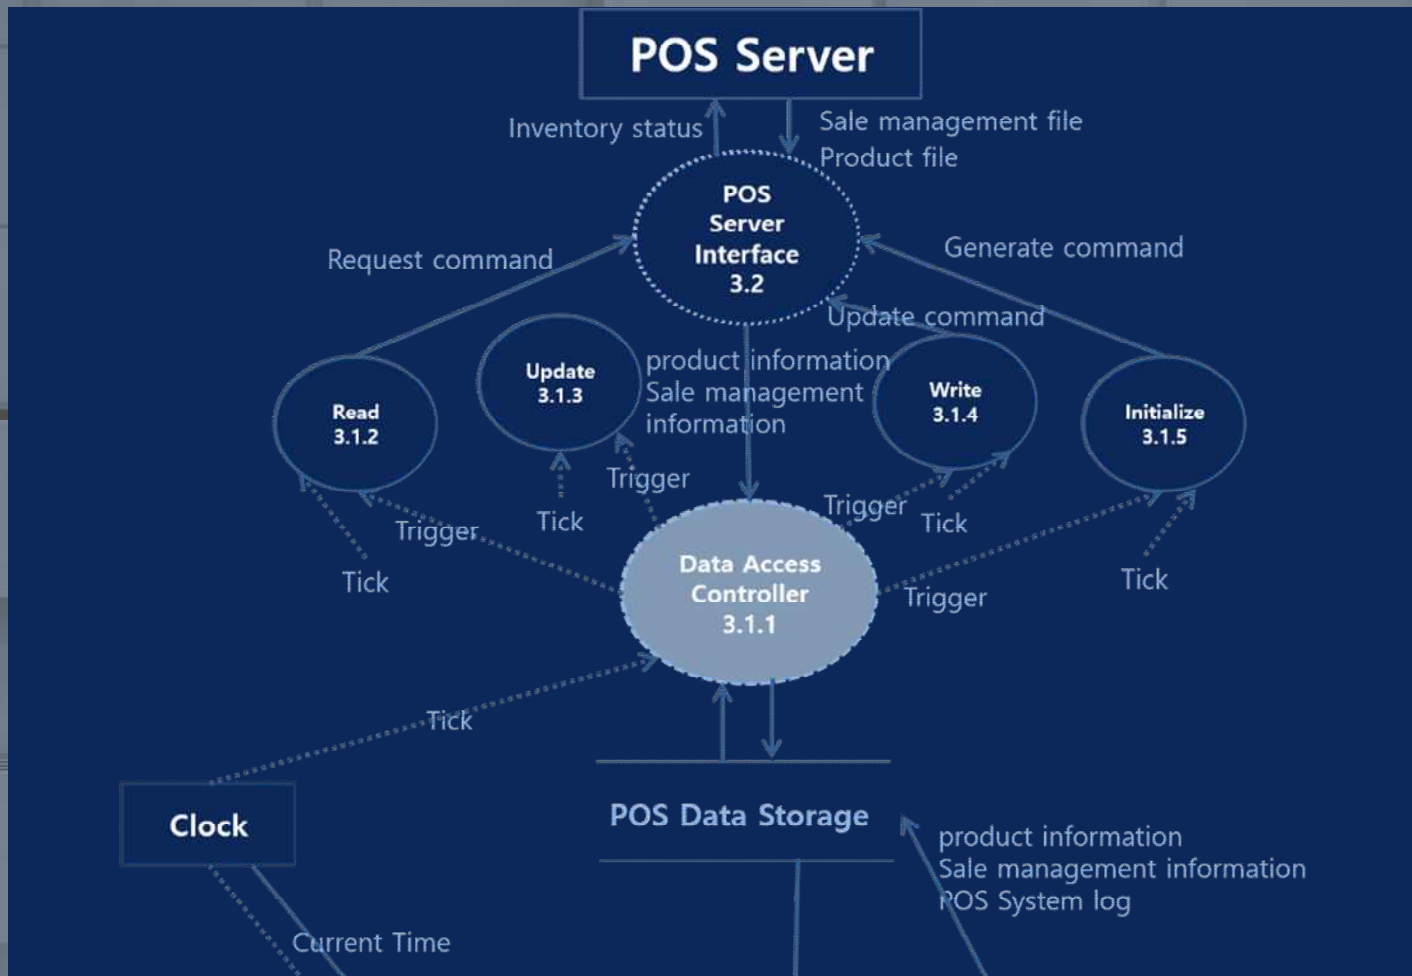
POS Server

Inventory status

Sale management file
Product file

POS Server Interface 3.2

Request command

Generate command

Update command

Update 3.1.3

product information
Sale management information

Write 3.1.4

Read 3.1.2

Initialize 3.1.5

Trigger

Tick

Trigger

Tick

Trigger

Tick

Tick

Data Access Controller 3.1.1

Trigger

Tick

Tick

Clock

POS Data Storage

product information
Sale management information
POS System log

Current Time